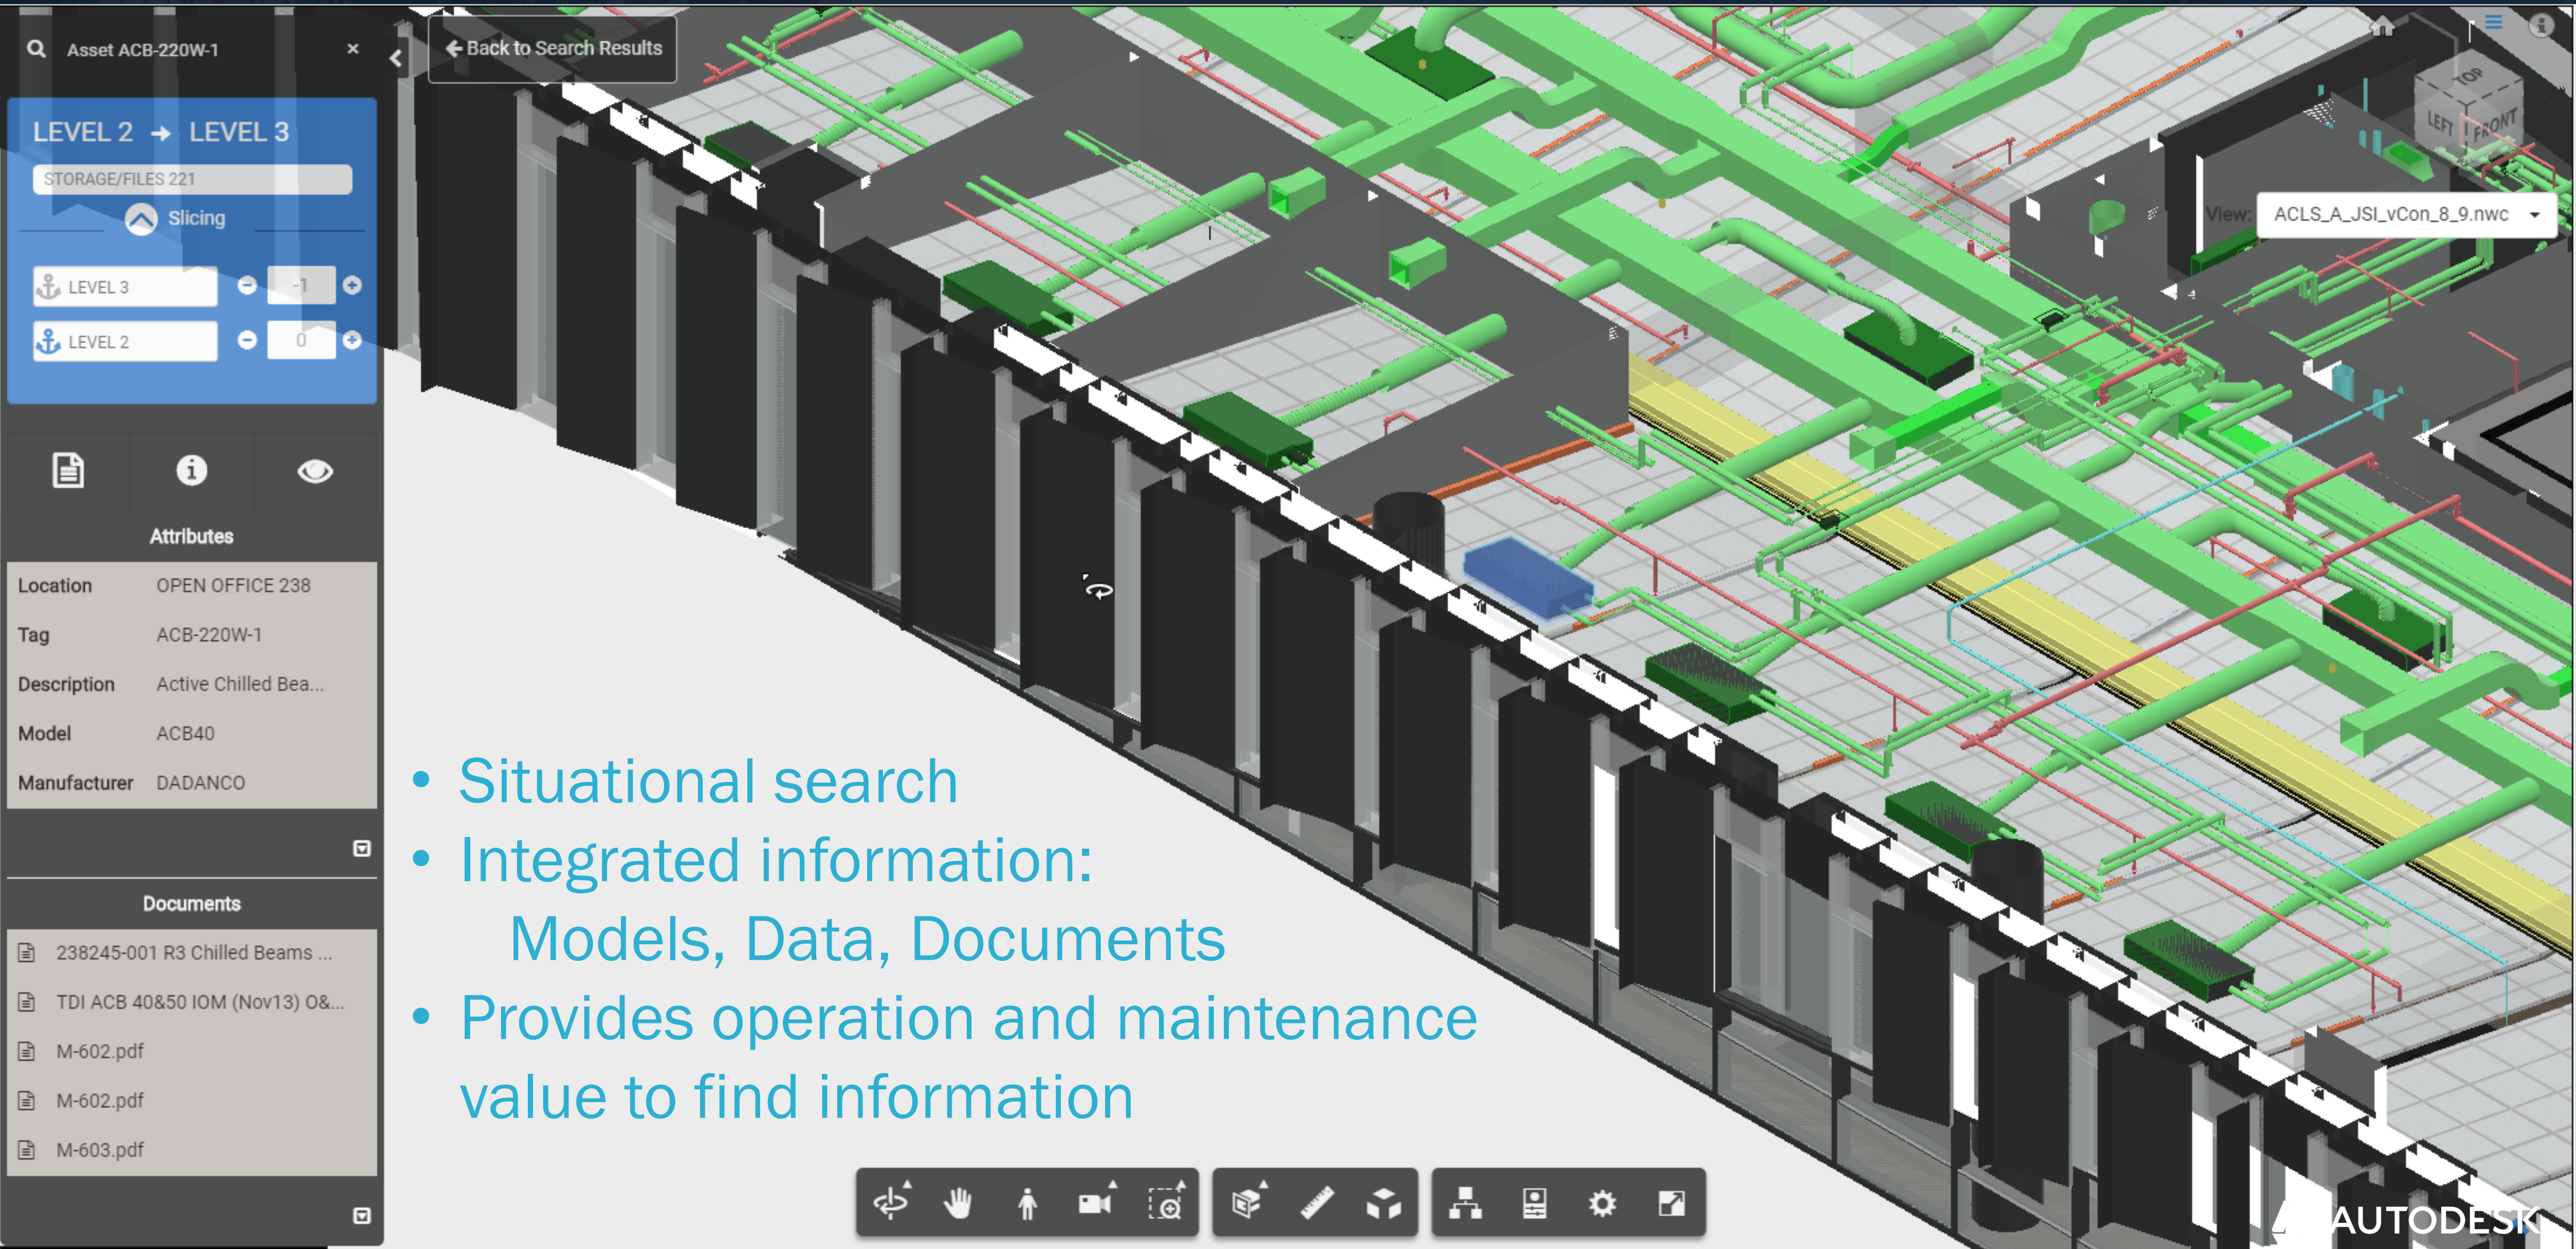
Asset ACB-220W-1 ×

Back to Search Results

LEVEL 2 → LEVEL 3

STORAGE/FILES 221

Slicing

LEVEL 3 -1

LEVEL 2 0

Attributes

| Location | OPEN OFFICE 238 |
|---|---|
| Tag | ACB-220W-1 |
| Description | Active Chilled Bea... |
| Model | ACB40 |
| Manufacturer | DADANCO |

Documents

238245-001 R3 Chilled Beams ...

TDI ACB 40&50 IOM (Nov13) O&...

M-602.pdf

M-602.pdf

M-603.pdf

View: ACLS_A_JSI_vCon_8_9.nwc

TOP LEFT FRONT

• Situational search
• Integrated information: Models, Data, Documents
• Provides operation and maintenance value to find information

AUTODESK